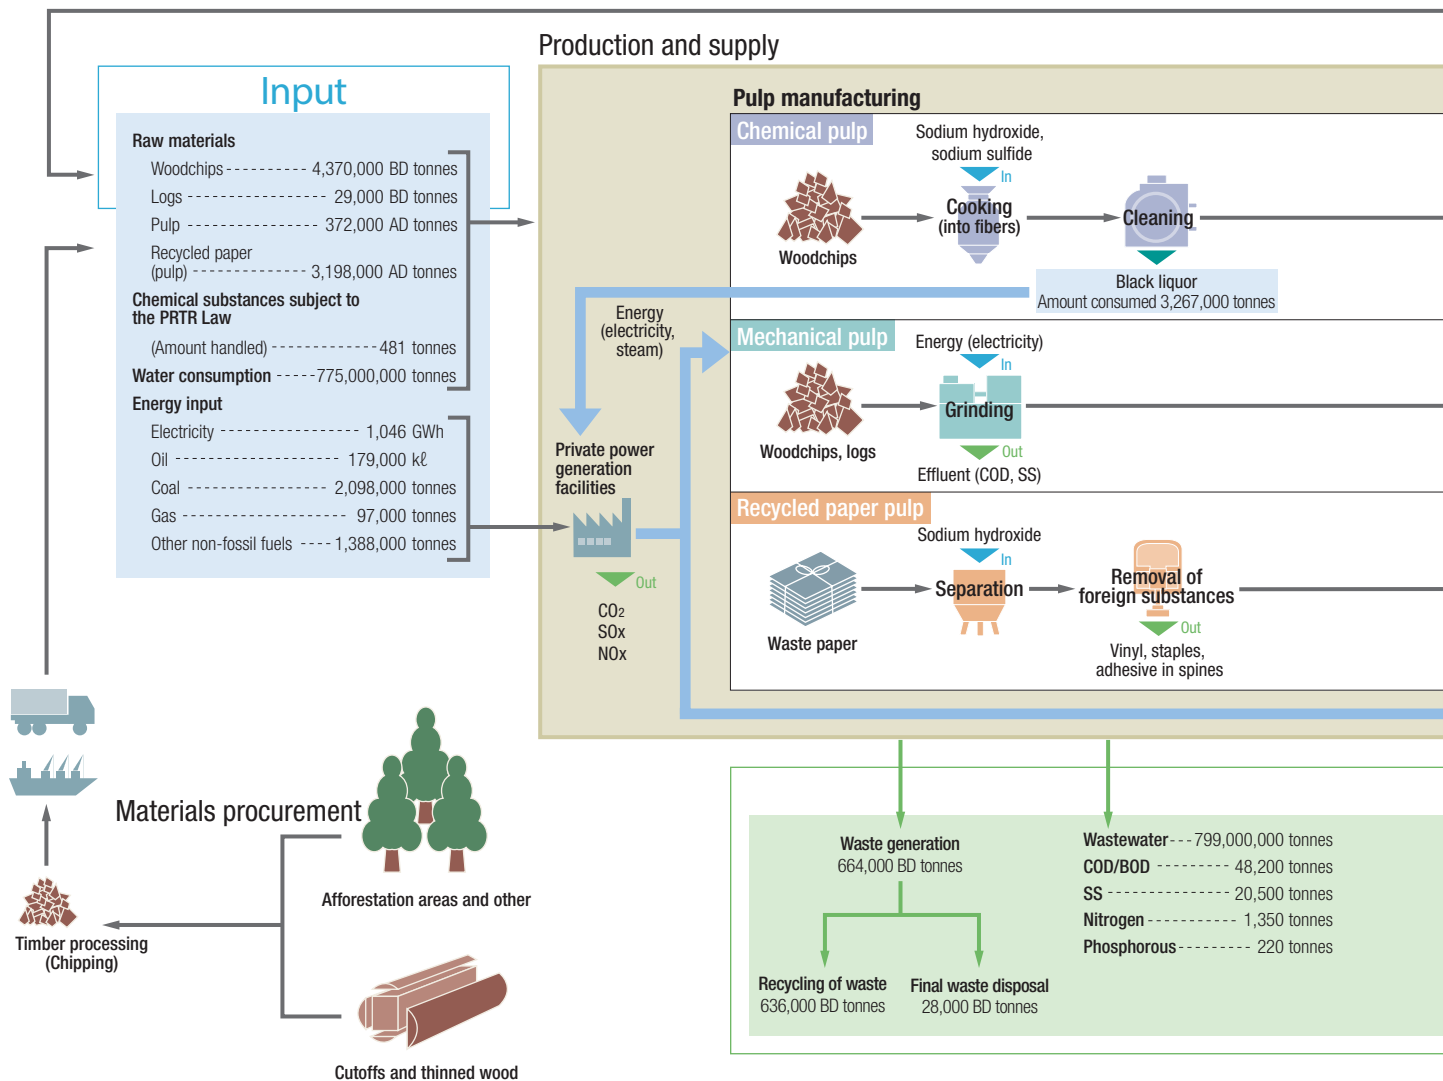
Production and supply

Input

Raw materials
Woodchips 4,370,000 BD tonnes
Logs 29,000 BD tonnes
Pulp 372,000 AD tonnes
Recycled paper (pulp) 3,198,000 AD tonnes
Chemical substances subject to the PRTR Law
(Amount handled) 481 tonnes
Water consumption 775,000,000 tonnes
Energy input
Electricity 1,046 GWh
Oil 179,000 kℓ
Coal 2,098,000 tonnes
Gas 97,000 tonnes
Other non-fossil fuels 1,388,000 tonnes

Pulp manufacturing

Chemical pulp
Sodium hydroxide, sodium sulfide
In
Woodchips
Cooking (into fibers)
Cleaning
Black liquor
Amount consumed 3,267,000 tonnes

Energy (electricity, steam)

Mechanical pulp
Energy (electricity)
In
Woodchips, logs
Grinding
Out
Effluent (COD, SS)

Private power generation facilities
Out
$CO_2$
SOx
NOx

Recycled paper pulp
Sodium hydroxide
In
Waste paper
Separation
Removal of foreign substances
Out
Vinyl, staples, adhesive in spines

Materials procurement
Afforestation areas and other
Timber processing (Chipping)
Cutoffs and thinned wood

Waste generation
664,000 BD tonnes
Recycling of waste
636,000 BD tonnes
Final waste disposal
28,000 BD tonnes

Wastewater 799,000,000 tonnes
COD/BOD 48,200 tonnes
SS 20,500 tonnes
Nitrogen 1,350 tonnes
Phosphorous 220 tonnes